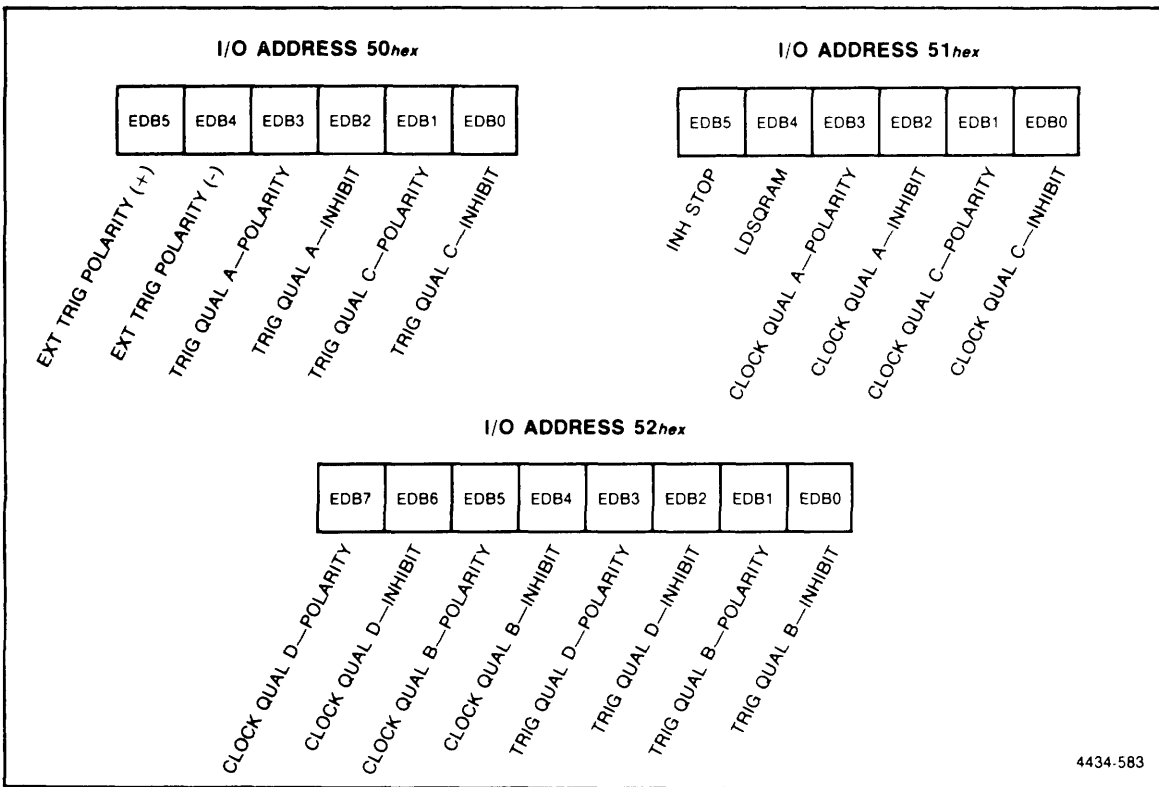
I/O ADDRESS 50hex

| EDB5 | EDB4 | EDB3 | EDB2 | EDB1 | EDB0 |
|---|---|---|---|---|---|

EXT TRIG POLARITY (+)
EXT TRIG POLARITY (-)
TRIG QUAL A—POLARITY
TRIG QUAL A—INHIBIT
TRIG QUAL C—POLARITY
TRIG QUAL C—INHIBIT

I/O ADDRESS 51hex

| EDB5 | EDB4 | EDB3 | EDB2 | EDB1 | EDB0 |
|---|---|---|---|---|---|

INH STOP
LDSQRAM
CLOCK QUAL A—POLARITY
CLOCK QUAL A—INHIBIT
CLOCK QUAL C—POLARITY
CLOCK QUAL C—INHIBIT

I/O ADDRESS 52hex

| EDB7 | EDB6 | EDB5 | EDB4 | EDB3 | EDB2 | EDB1 | EDB0 |
|---|---|---|---|---|---|---|---|

CLOCK QUAL D—POLARITY
CLOCK QUAL D—INHIBIT
CLOCK QUAL B—POLARITY
CLOCK QUAL B—INHIBIT
TRIG QUAL D—POLARITY
TRIG QUAL D—INHIBIT
TRIG QUAL B—POLARITY
TRIG QUAL B—INHIBIT

4434-583